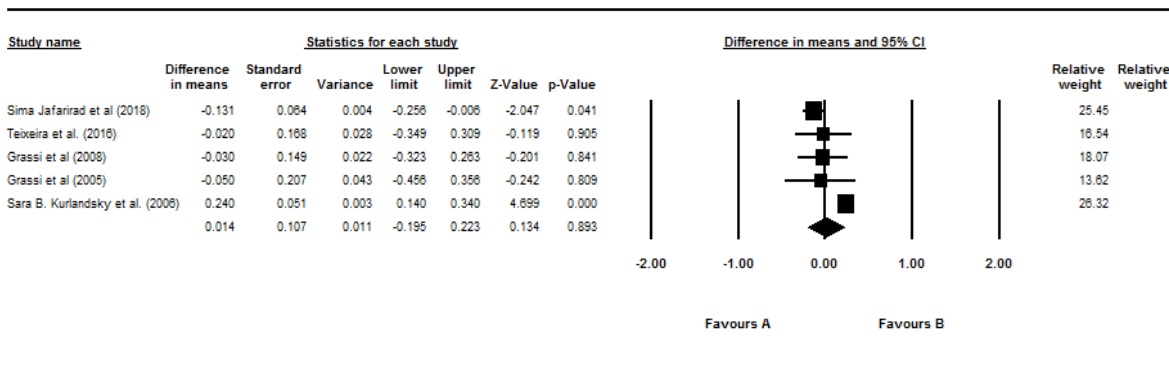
Study name

Statistics for each study

Difference in means and 95% CI

| Study name | Difference in means | Standard error | Variance | Lower limit | Upper limit | Z-Value | p-Value | Relative weight | Relative weight |
|---|---|---|---|---|---|---|---|---|---|
| Sima Jafarirad et al (2018) | -0.131 | 0.064 | 0.004 | -0.256 | -0.006 | -2.047 | 0.041 | 25.45 | |
| Teixeira et al. (2016) | -0.020 | 0.168 | 0.028 | -0.349 | 0.309 | -0.119 | 0.905 | 16.54 | |
| Grassi et al (2008) | -0.030 | 0.149 | 0.022 | -0.323 | 0.263 | -0.201 | 0.841 | 18.07 | |
| Grassi et al (2005) | -0.050 | 0.207 | 0.043 | -0.456 | 0.356 | -0.242 | 0.809 | 13.62 | |
| Sara B. Kurlandsky et al. (2006) | 0.240 | 0.051 | 0.003 | 0.140 | 0.340 | 4.699 | 0.000 | 26.32 | |
| | 0.014 | 0.107 | 0.011 | -0.195 | 0.223 | 0.134 | 0.893 | | |

-2.00 -1.00 0.00 1.00 2.00

Favours A Favours B